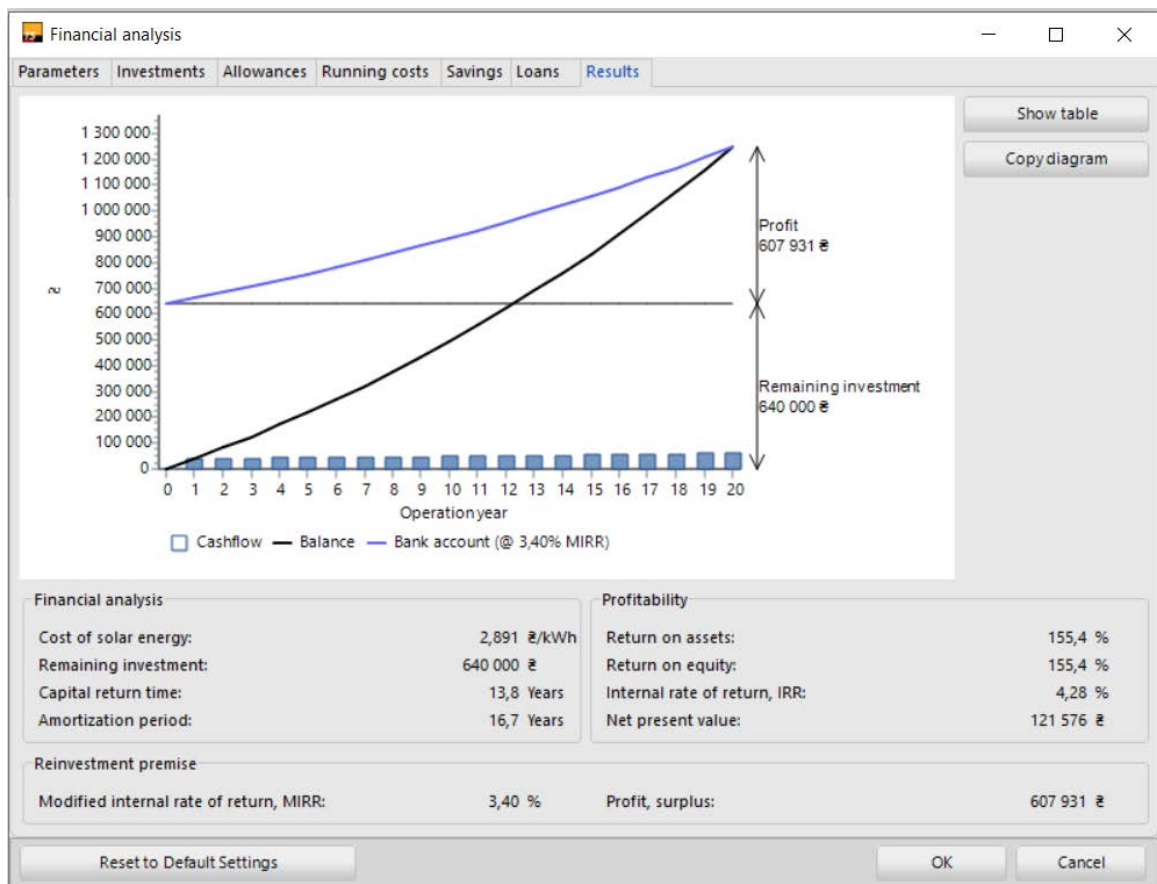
Financial analysis

Parameters | Investments | Allowances | Running costs | Savings | Loans | Results

Show table

Copy diagram

1 300 000
1 200 000
1 100 000
1 000 000
900 000
800 000
700 000
600 000
500 000
400 000
300 000
200 000
100 000
0

₴

Profit
607 931 ₴

Remaining investment
640 000 ₴

0 1 2 3 4 5 6 7 8 9 10 11 12 13 14 15 16 17 18 19 20

Operation year

Cashflow — Balance — Bank account (@ 3,40% MIRR)

Financial analysis

| | |
|---|---|
| Cost of solar energy: | 2,891 ₴/kWh |
| Remaining investment: | 640 000 ₴ |
| Capital return time: | 13,8 Years |
| Amortization period: | 16,7 Years |

Profitability

| | |
|---|---|
| Return on assets: | 155,4 % |
| Return on equity: | 155,4 % |
| Internal rate of return, IRR: | 4,28 % |
| Net present value: | 121 576 ₴ |

Reinvestment premise

Modified internal rate of return, MIRR: 3,40 %

Profit, surplus: 607 931 ₴

Reset to Default Settings

OK

Cancel